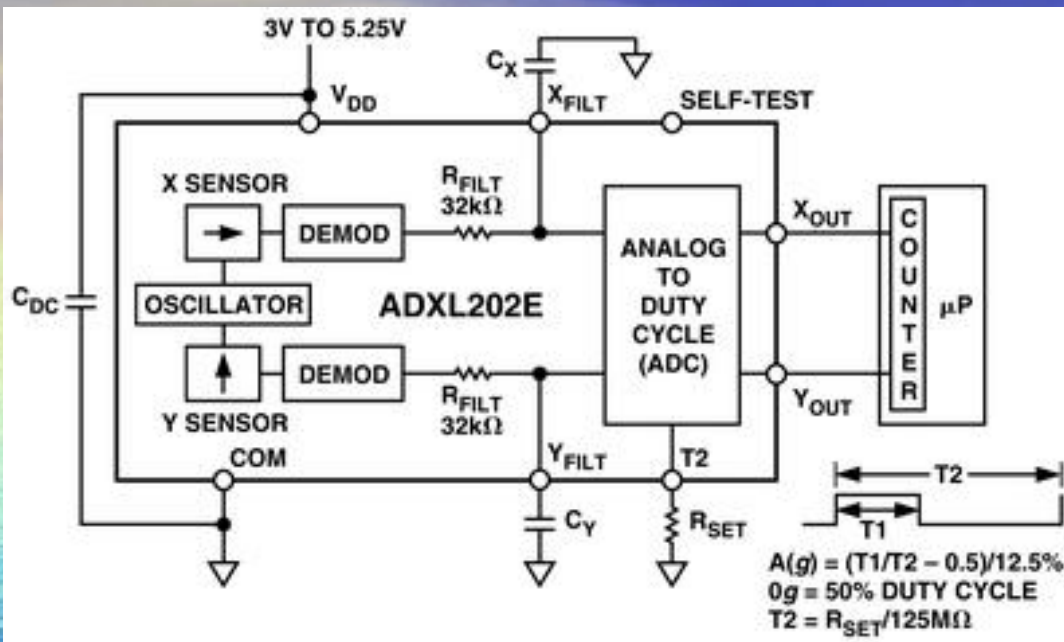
3V TO 5.25V

$C_X$

$V_{DD}$

$X_{FILT}$

SELF-TEST

X SENSOR

DEMOD

$R_{FILT}$ $32k\Omega$

ANALOG TO DUTY CYCLE (ADC)

$X_{OUT}$

COUNTER

µP

$C_{DC}$

OSCILLATOR

ADXL202E

DEMOD

$R_{FILT}$ $32k\Omega$

Y SENSOR

$Y_{OUT}$

COM

$Y_{FILT}$

T2

T2

T1

$C_Y$

$R_{SET}$

$A(g) = (T1/T2 - 0.5)/12.5\%$
$0g$ = 50% DUTY CYCLE
$T2 = R_{SET}/125M\Omega$